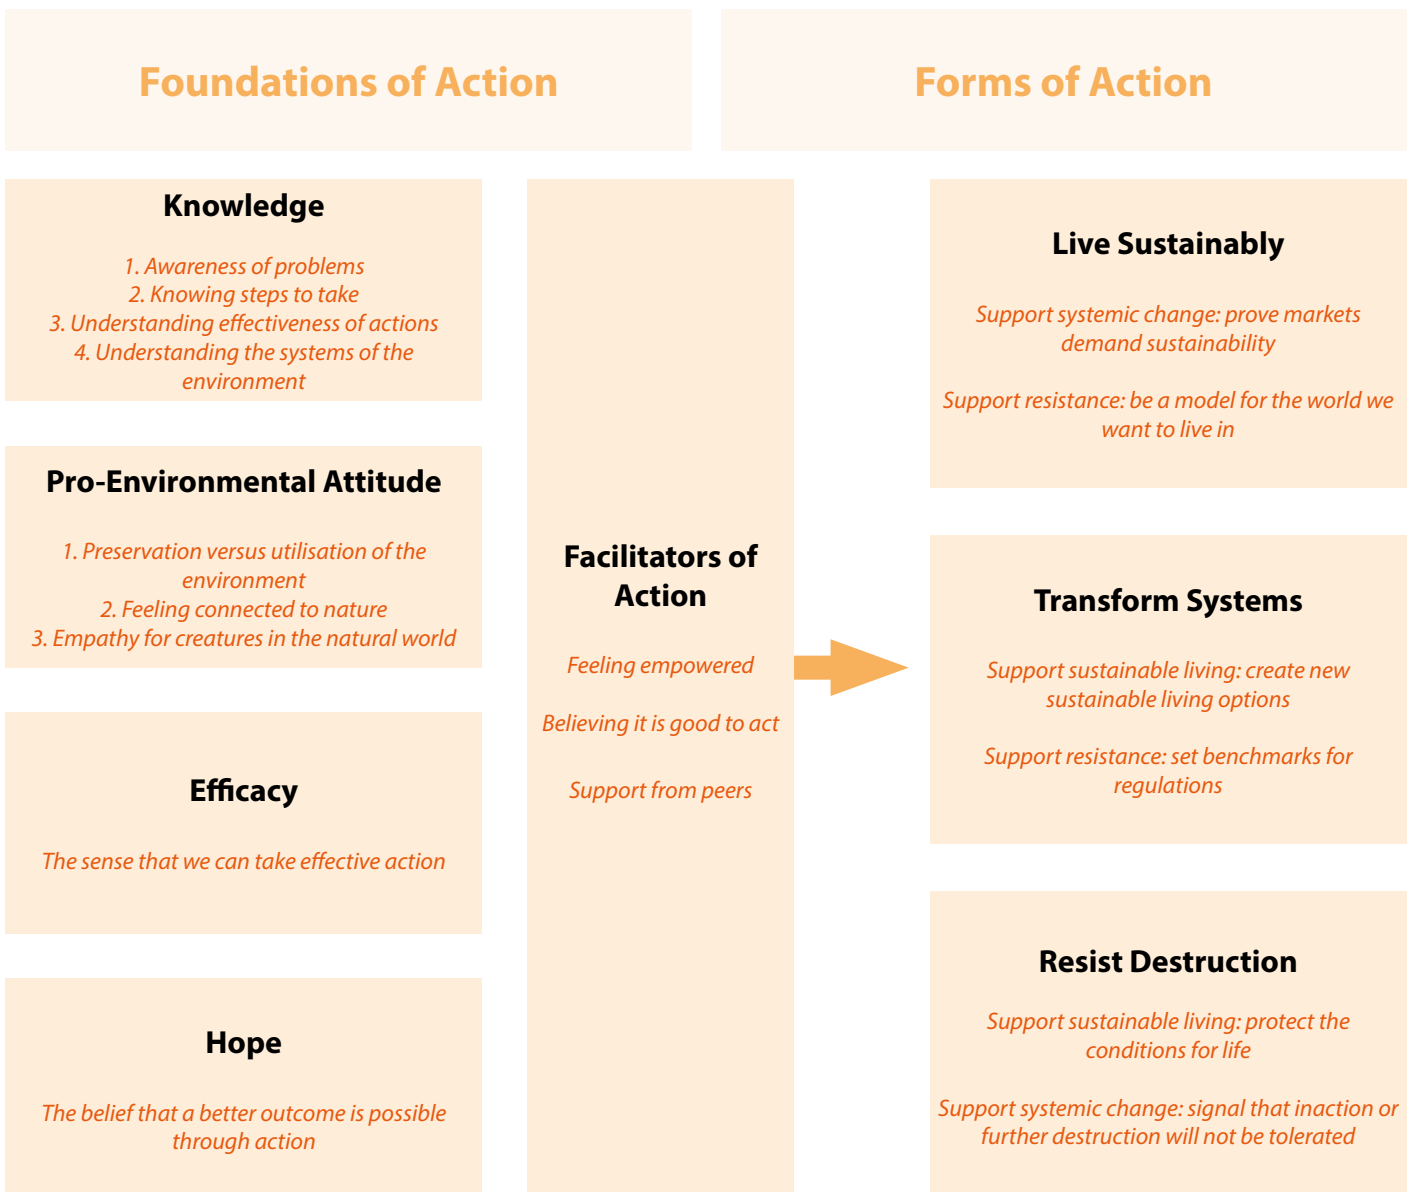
Foundations of Action

Forms of Action

Knowledge

1. Awareness of problems
2. Knowing steps to take
3. Understanding effectiveness of actions
4. Understanding the systems of the environment

Pro-Environmental Attitude

1. Preservation versus utilisation of the environment
2. Feeling connected to nature
3. Empathy for creatures in the natural world

Efficacy

The sense that we can take effective action

Hope

The belief that a better outcome is possible through action

Facilitators of Action

Feeling empowered

Believing it is good to act

Support from peers

Live Sustainably

Support systemic change: prove markets demand sustainability

Support resistance: be a model for the world we want to live in

Transform Systems

Support sustainable living: create new sustainable living options

Support resistance: set benchmarks for regulations

Resist Destruction

Support sustainable living: protect the conditions for life

Support systemic change: signal that inaction or further destruction will not be tolerated